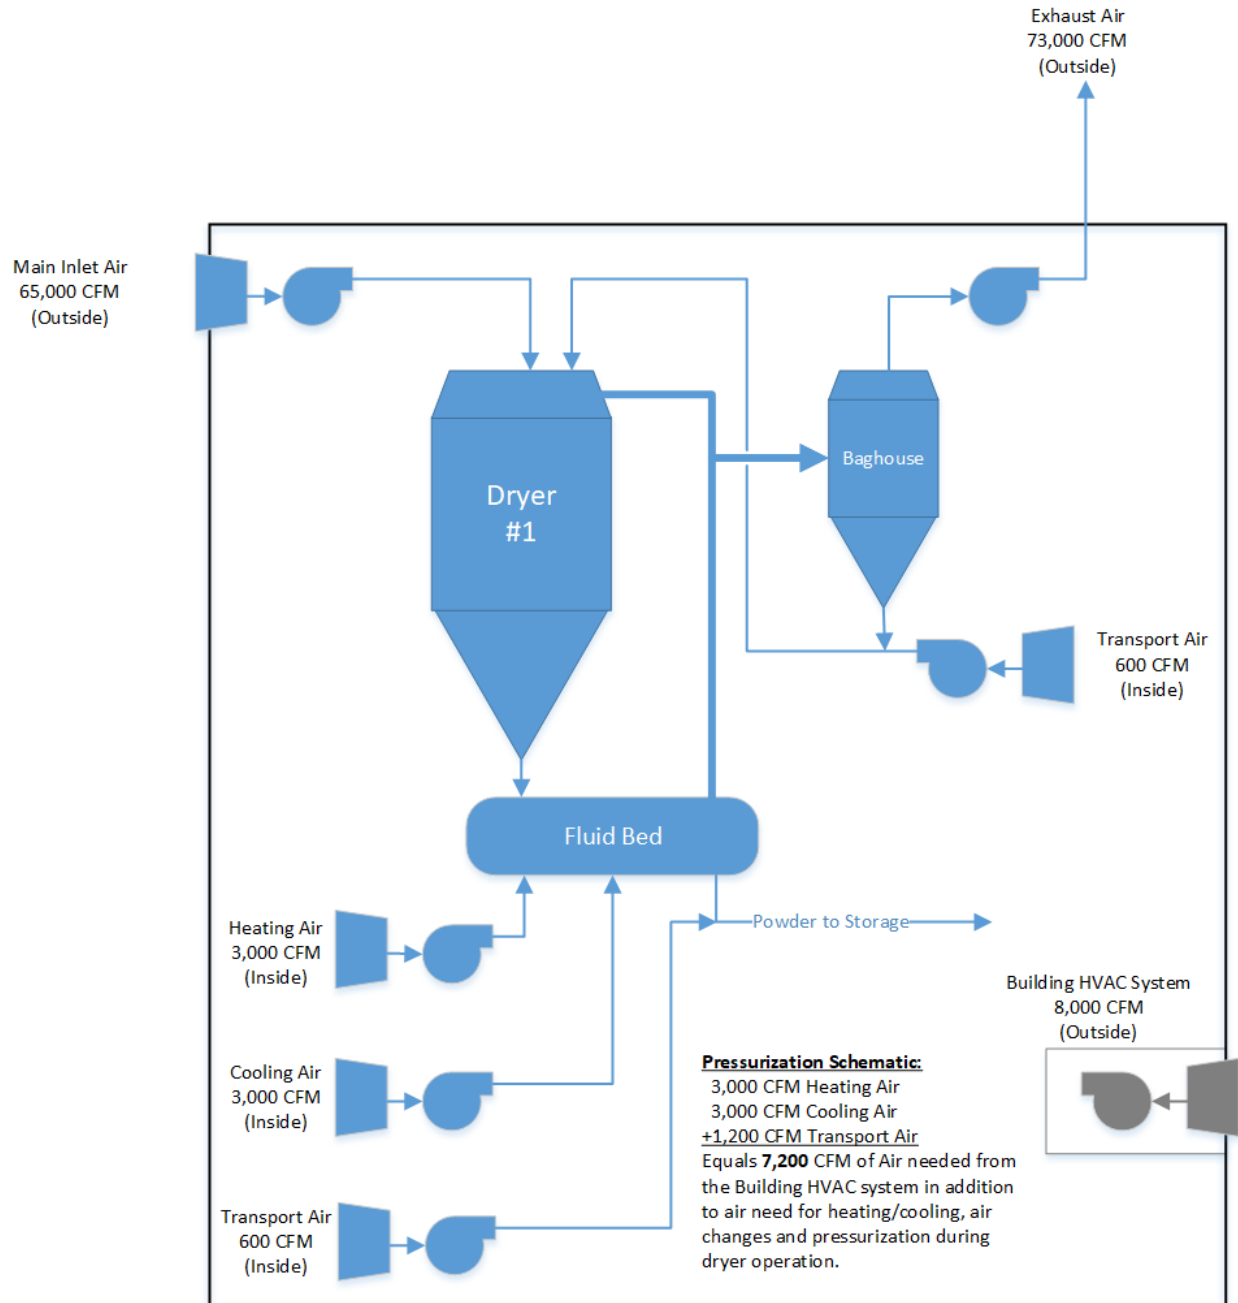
Exhaust Air
73,000 CFM
(Outside)

Main Inlet Air
65,000 CFM
(Outside)

Dryer
#1

Baghouse

Transport Air
600 CFM
(Inside)

Fluid Bed

Heating Air
3,000 CFM
(Inside)

Powder to Storage

Building HVAC System
8,000 CFM
(Outside)

Cooling Air
3,000 CFM
(Inside)

Pressurization Schematic:
3,000 CFM Heating Air
3,000 CFM Cooling Air
+1,200 CFM Transport Air
Equals **7,200** CFM of Air needed from the Building HVAC system in addition to air need for heating/cooling, air changes and pressurization during dryer operation.

Transport Air
600 CFM
(Inside)